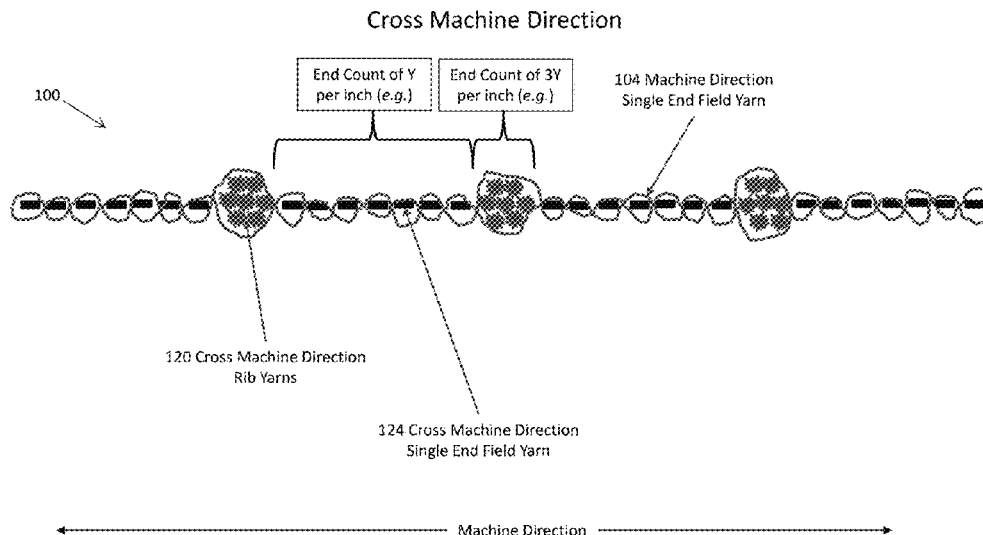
Cross Machine Direction

100

End Count of Y per inch (*e.g.*)

End Count of 3Y per inch (*e.g.*)

104 Machine Direction Single End Field Yarn

120 Cross Machine Direction Rib Yarns

124 Cross Machine Direction Single End Field Yarn

Machine Direction